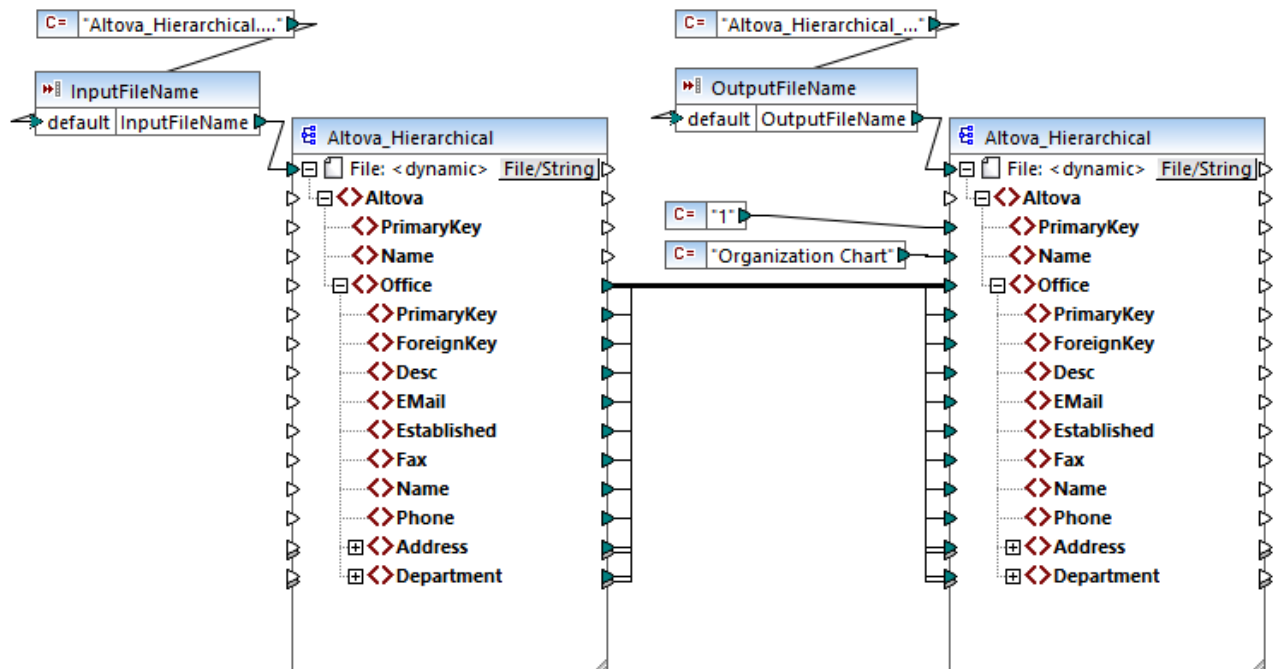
C= "Altova_Hierarchical...."

InputFileName
default InputFileName

Altova_Hierarchical
File: <dynamic> File/String
Altova
PrimaryKey
Name
Office
PrimaryKey
ForeignKey
Desc
EMail
Established
Fax
Name
Phone
Address
Department

C= "Altova_Hierarchical_..."

OutputFileName
default OutputFileName

C= "1"
C= "Organization Chart"

Altova_Hierarchical
File: <dynamic> File/String
Altova
PrimaryKey
Name
Office
PrimaryKey
ForeignKey
Desc
EMail
Established
Fax
Name
Phone
Address
Department